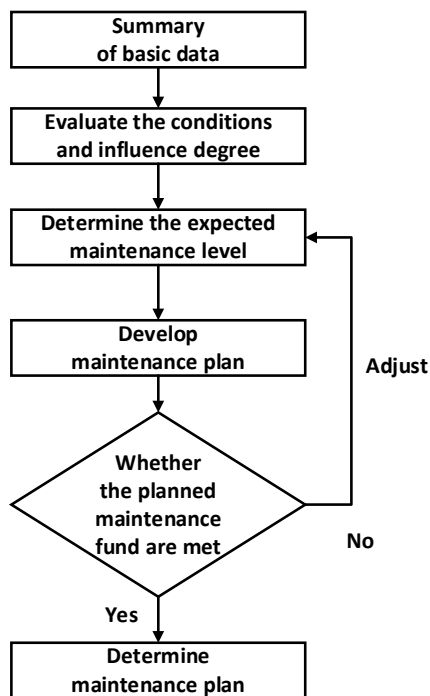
Summary of basic data

Evaluate the conditions and influence degree

Determine the expected maintenance level

Develop maintenance plan

Adjust

Whether the planned maintenance fund are met

No

Yes

Determine maintenance plan